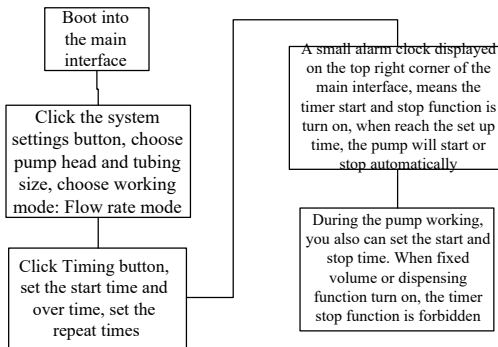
Boot into the main interface

Click the system settings button, choose pump head and tubing size, choose working mode: Flow rate mode

Click Timing button, set the start time and over time, set the repeat times

A small alarm clock displayed on the top right corner of the main interface, means the timer start and stop function is turn on, when reach the set up time, the pump will start or stop automatically

During the pump working, you also can set the start and stop time. When fixed volume or dispensing function turn on, the timer stop function is forbidden